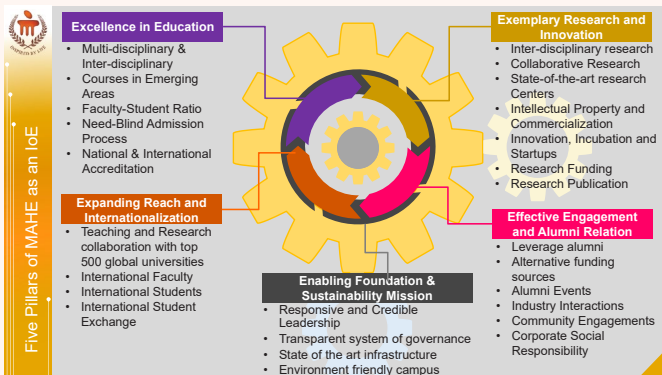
INSPIRED BY LIFE

Five Pillars of MAHE as an IoE

Excellence in Education
- Multi-disciplinary & Inter-disciplinary
- Courses in Emerging Areas
- Faculty-Student Ratio
- Need-Blind Admission Process
- National & International Accreditation

Exemplary Research and Innovation
- Inter-disciplinary research
- Collaborative Research
- State-of-the-art research Centers
- Intellectual Property and Commercialization
- Innovation, Incubation and Startups
- Research Funding
- Research Publication

Expanding Reach and Internationalization
- Teaching and Research collaboration with top 500 global universities
- International Faculty
- International Students
- International Student Exchange

Effective Engagement and Alumni Relation
- Leverage alumni
- Alternative funding sources
- Alumni Events
- Industry Interactions
- Community Engagements
- Corporate Social Responsibility

Enabling Foundation & Sustainability Mission
- Responsive and Credible Leadership
- Transparent system of governance
- State of the art infrastructure
- Environment friendly campus